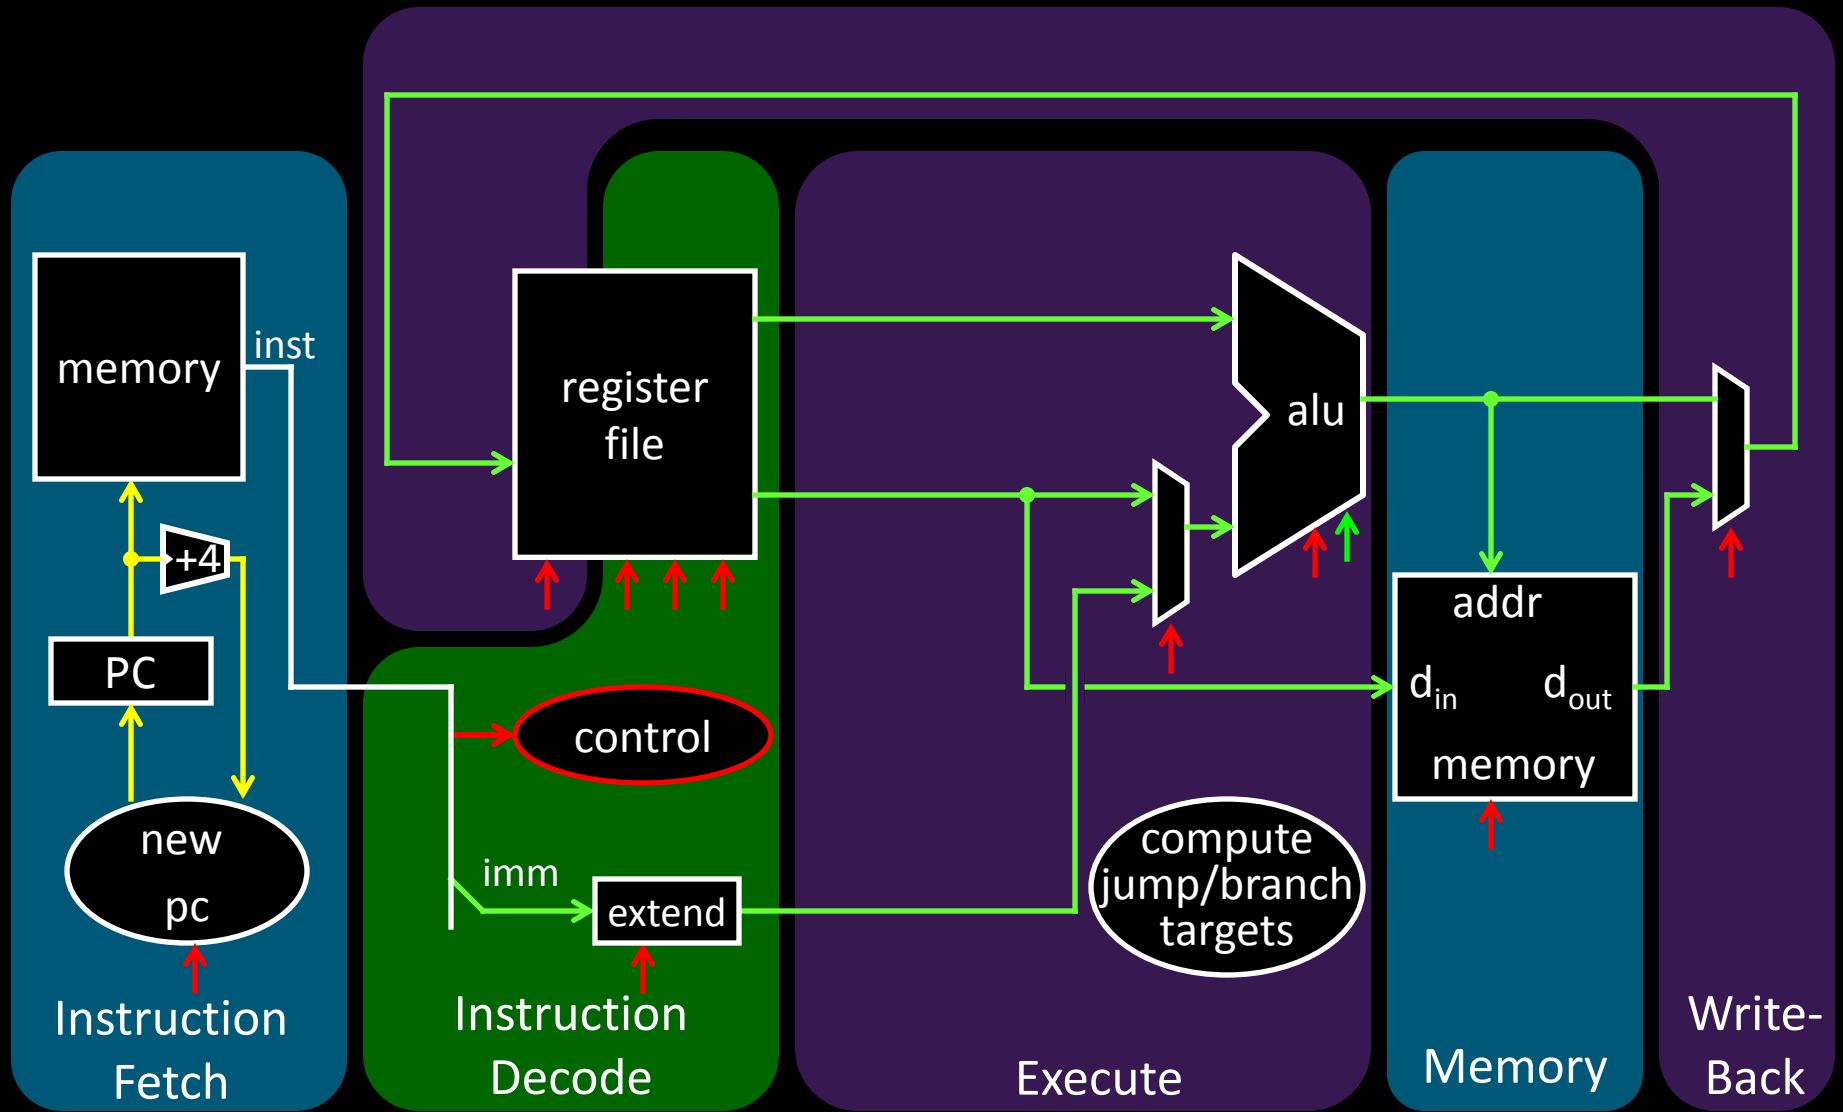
memory

inst

+4

PC

new pc

Instruction Fetch

register file

control

imm

extend

Instruction Decode

alu

compute jump/branch targets

Execute

addr

$d_{in}$

$d_{out}$

memory

Memory

Write-Back